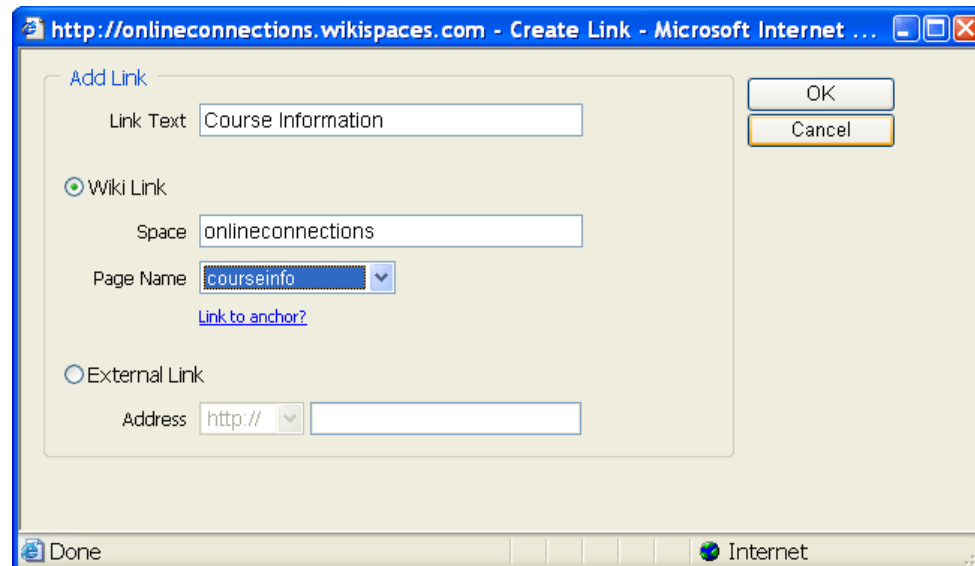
http://onlineconnections.wikispaces.com - Create Link - Microsoft Internet ...

Add Link

Link Text Course Information

Wiki Link

Space onlineconnections

Page Name courseinfo

Link to anchor?

External Link

Address http://

OK

Cancel

Done

Internet